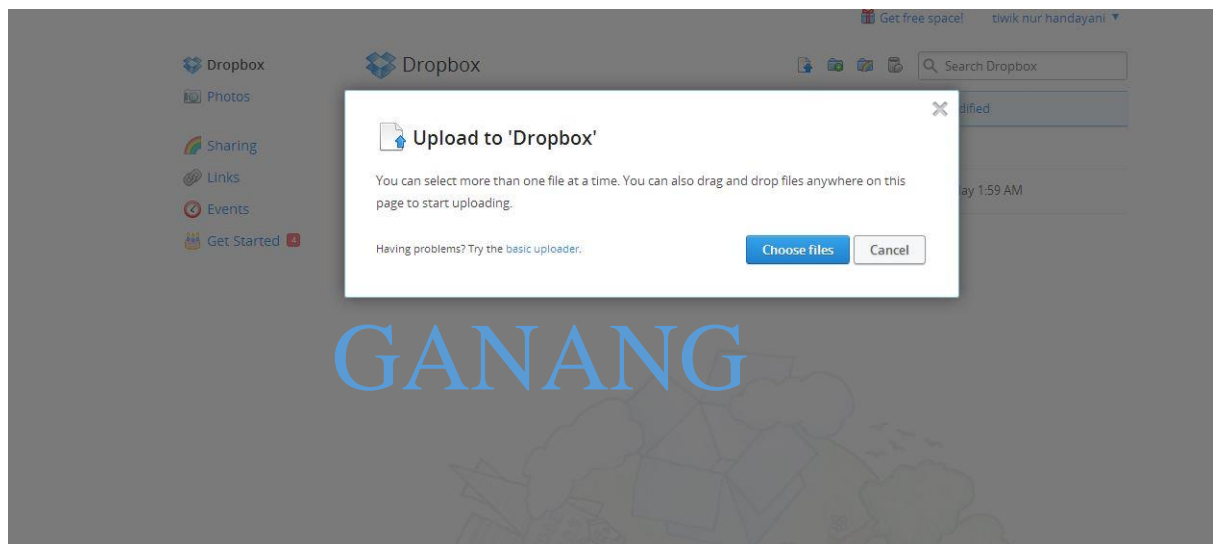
Get free space! tiwik nur handayani ▼

Dropbox
Photos

Sharing
Links
Events
Get Started 4

Dropbox

Search Dropbox

dified

lay 1:59 AM

Upload to 'Dropbox'

You can select more than one file at a time. You can also drag and drop files anywhere on this page to start uploading.

Having problems? Try the basic uploader.

Choose files Cancel

GANANG